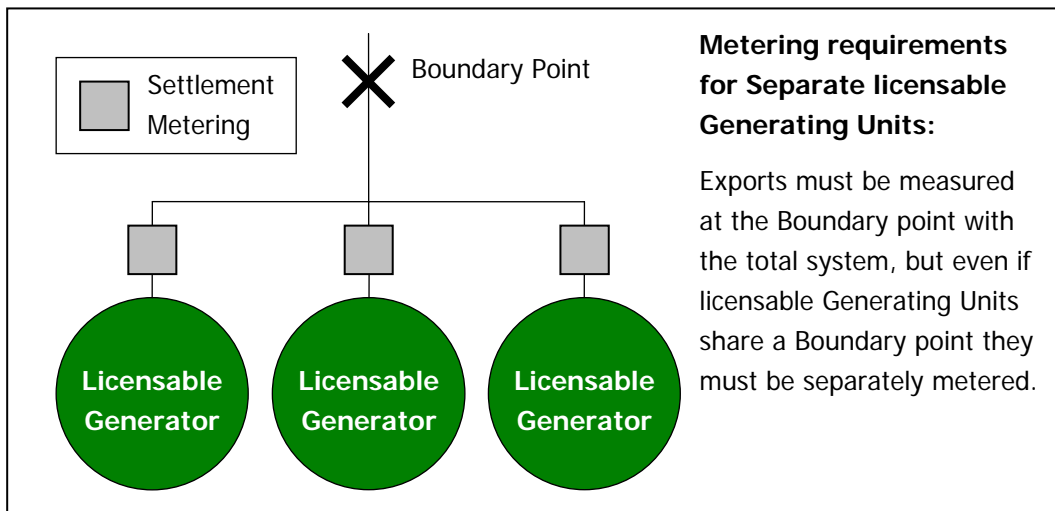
Settlement Metering

Boundary Point

Licensable Generator

Licensable Generator

Licensable Generator

**Metering requirements for Separate licensable Generating Units:**

Exports must be measured at the Boundary point with the total system, but even if licensable Generating Units share a Boundary point they must be separately metered.